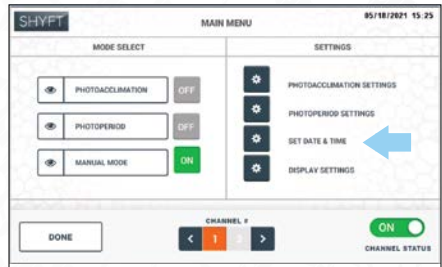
SHYFT

MAIN MENU

05/18/2021 15:25

MODE SELECT

PHOTOACCLIMATION OFF

PHOTOPERIOD OFF

MANUAL MODE ON

SETTINGS

PHOTOACCLIMATION SETTINGS

PHOTOPERIOD SETTINGS

SET DATE & TIME

DISPLAY SETTINGS

DONE

CHANNEL #

< 1 2 >

ON

CHANNEL STATUS